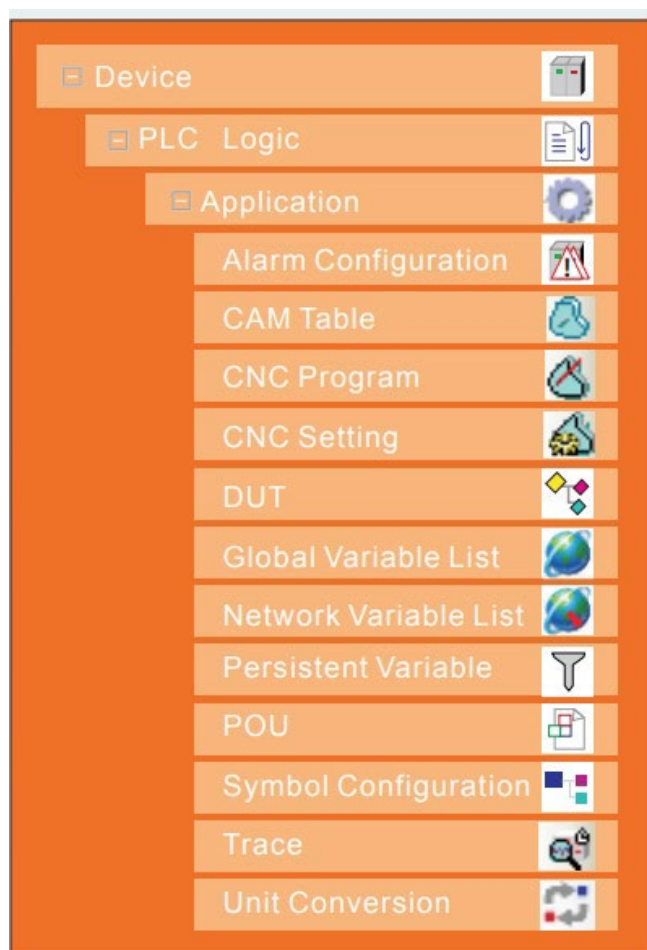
⊟ Device
⊟ PLC Logic
⊟ Application
Alarm Configuration
CAM Table
CNC Program
CNC Setting
DUT
Global Variable List
Network Variable List
Persistent Variable
POU
Symbol Configuration
Trace
Unit Conversion